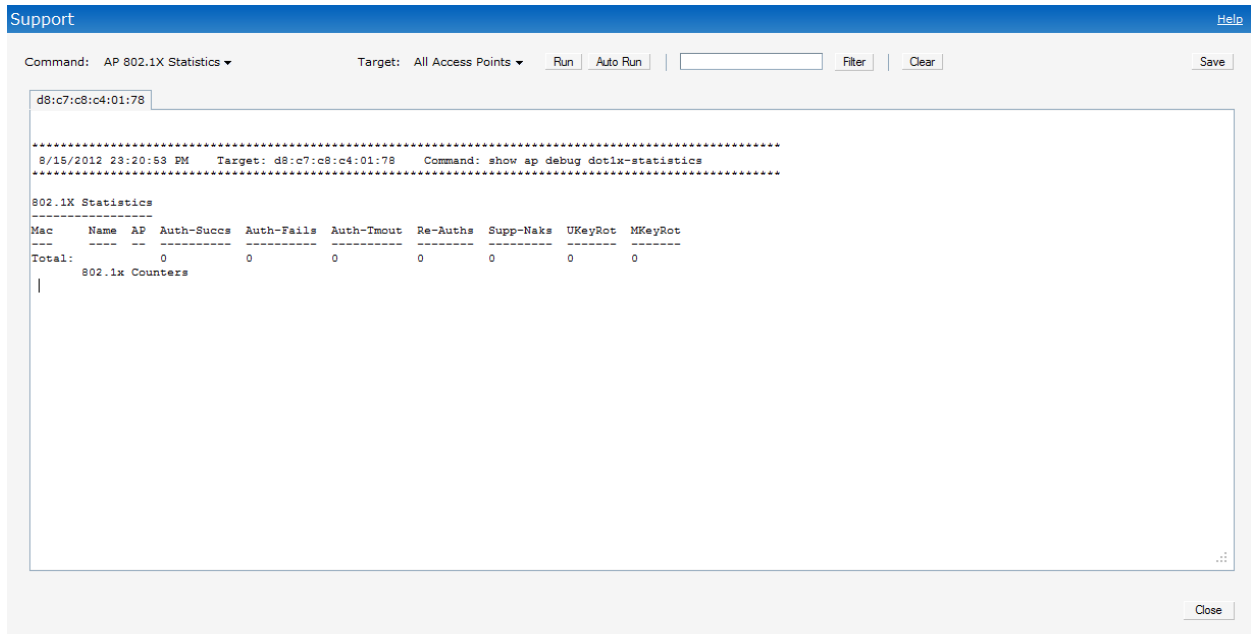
Support

Help

Command: AP 802.1X Statistics

Target: All Access Points

Run

Auto Run

Filter

Clear

Save

d8:c7:c8:c4:01:78

********************************************************************************************
8/15/2012 23:20:53 PM Target: d8:c7:c8:c4:01:78 Command: show ap debug dot1x-statistics
********************************************************************************************

802.1X Statistics
-----------------
Mac Name AP Auth-Succs Auth-Fails Auth-Tmout Re-Auths Supp-Naks UKeyRot MKeyRot
--- ---- -- ---------- ---------- ---------- -------- --------- ------- -------
Total: 0 0 0 0 0 0 0
802.1x Counters

Close